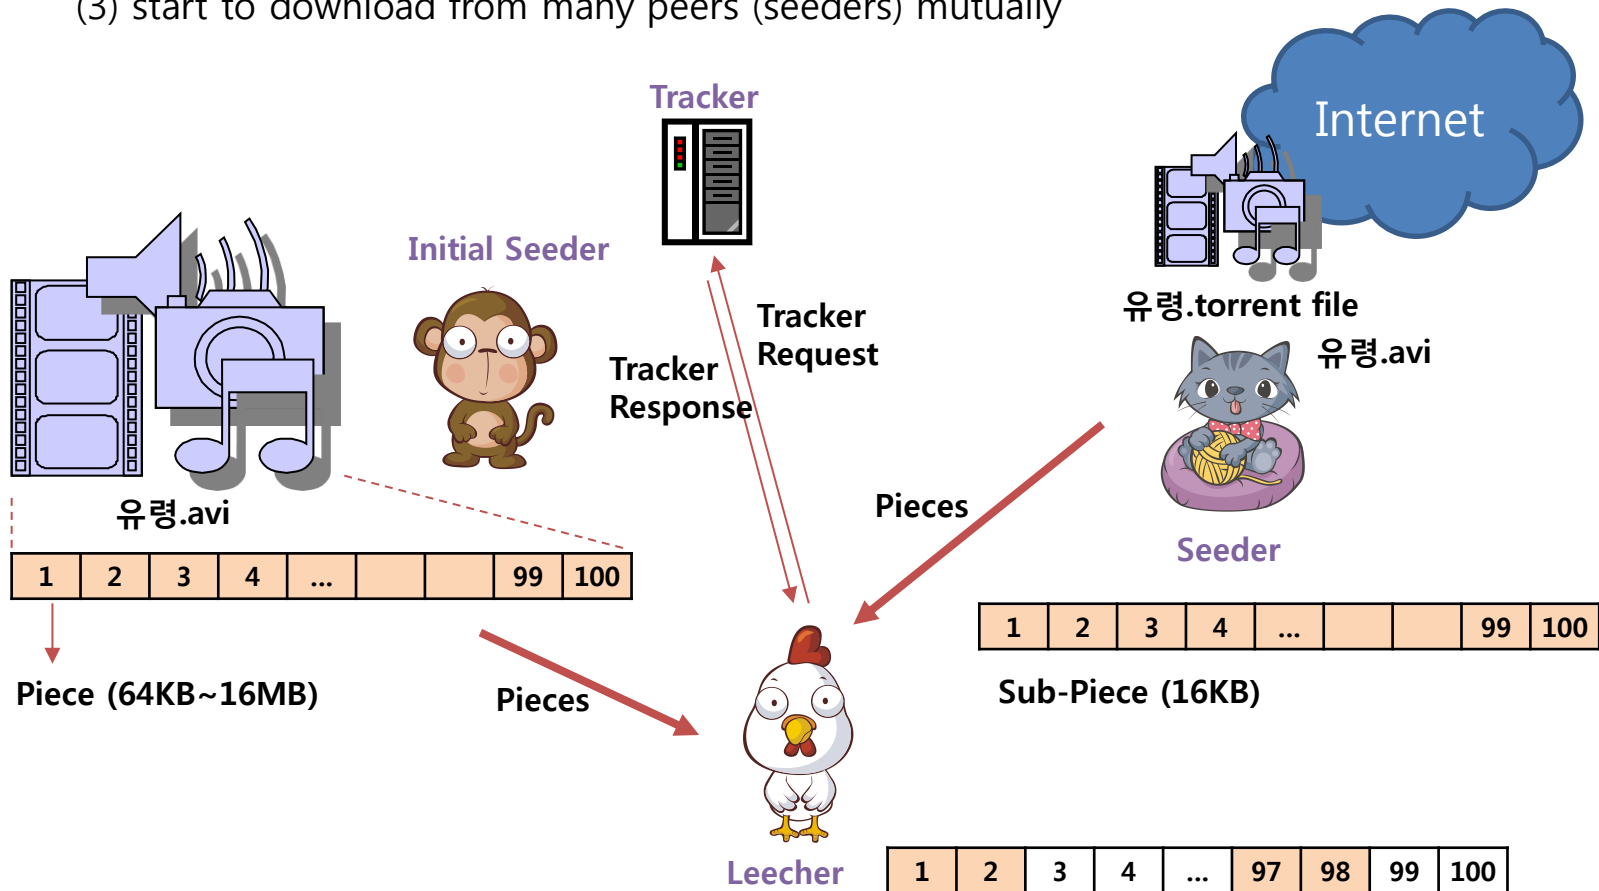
(3) start to download from many peers (seeders) mutually

Tracker

Internet

Initial Seeder

유령.torrent file

유령.avi

Tracker Request

Tracker Response

유령.avi

Pieces

Seeder

| 1 | 2 | 3 | 4 | ... | | | 99 | 100 |
|---|---|---|---|---|---|---|---|---|

| 1 | 2 | 3 | 4 | ... | | | 99 | 100 |
|---|---|---|---|---|---|---|---|---|

Piece (64KB~16MB)

Pieces

Sub-Piece (16KB)

Leecher

| 1 | 2 | 3 | 4 | ... | 97 | 98 | 99 | 100 |
|---|---|---|---|---|---|---|---|---|